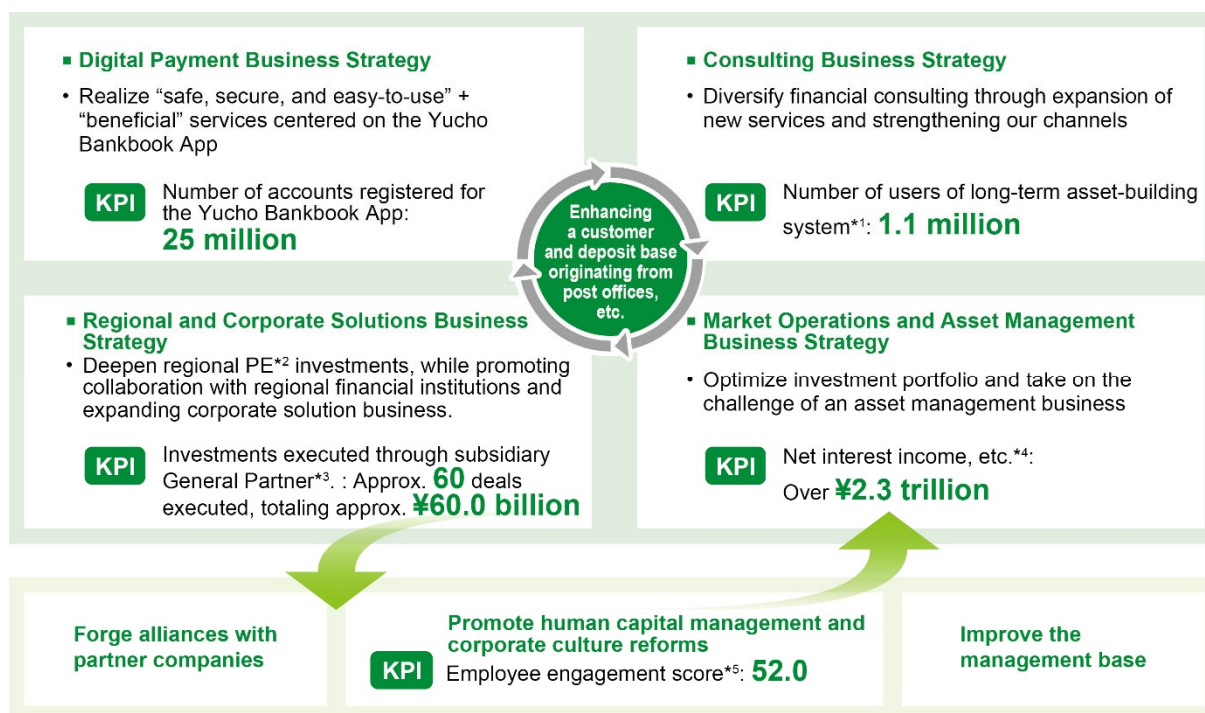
■ Digital Payment Business Strategy

• Realize “safe, secure, and easy-to-use” + “beneficial” services centered on the Yucho Bankbook App

KPI Number of accounts registered for the Yucho Bankbook App: 25 million

■ Consulting Business Strategy

• Diversify financial consulting through expansion of new services and strengthening our channels

KPI Number of users of long-term asset-building system*1: 1.1 million

Enhancing a customer and deposit base originating from post offices, etc.

■ Regional and Corporate Solutions Business Strategy

• Deepen regional PE*2 investments, while promoting collaboration with regional financial institutions and expanding corporate solution business.

KPI Investments executed through subsidiary General Partner*3. : Approx. 60 deals executed, totaling approx. ¥60.0 billion

■ Market Operations and Asset Management Business Strategy

• Optimize investment portfolio and take on the challenge of an asset management business

KPI Net interest income, etc.*4: Over ¥2.3 trillion

Forge alliances with partner companies

Promote human capital management and corporate culture reforms

KPI Employee engagement score*5: 52.0

Improve the management base